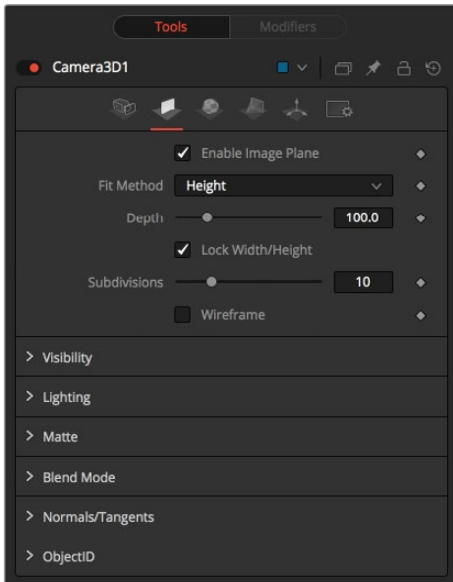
Tools
Modifiers

Camera3D1

Enable Image Plane

Fit Method
Height

Depth
100.0

Lock Width/Height

Subdivisions
10

Wireframe

> Visibility

> Lighting

> Matte

> Blend Mode

> Normals/Tangents

> ObjectID